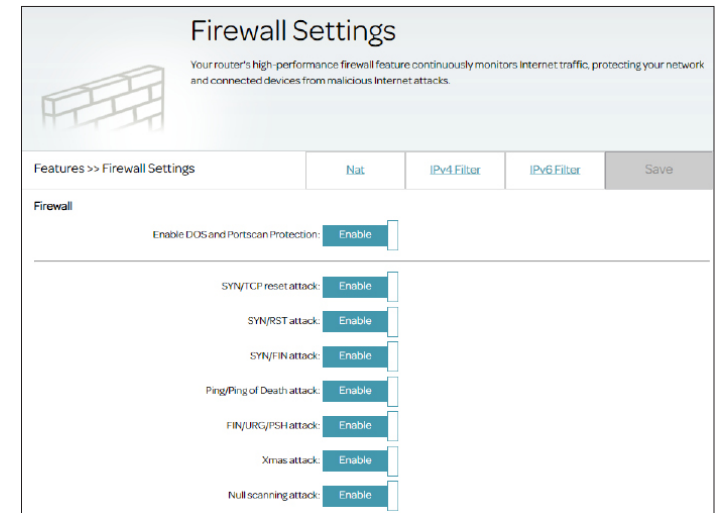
Firewall Settings

Your router's high-performance firewall feature continuously monitors Internet traffic, protecting your network and connected devices from malicious Internet attacks.

Features >> Firewall Settings

Nat

IPv4 Filter

IPv6 Filter

Save

Firewall

Enable DOS and Portscan Protection: Enable

SYN/TCP reset attack: Enable

SYN/RST attack: Enable

SYN/FIN attack: Enable

Ping/Ping of Death attack: Enable

FIN/URG/PSH attack: Enable

Xmas attack: Enable

Null scanning attack: Enable